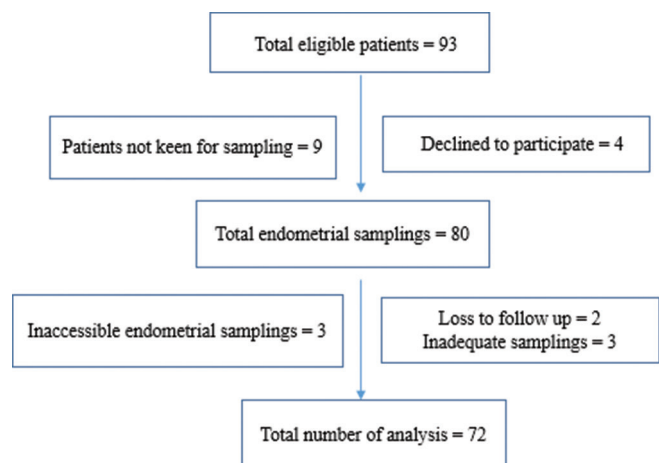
Total eligible patients = 93

Patients not keen for sampling = 9

Declined to participate = 4

Total endometrial samplings = 80

Inaccessible endometrial samplings = 3

Loss to follow up = 2
Inadequate samplings = 3

Total number of analysis = 72